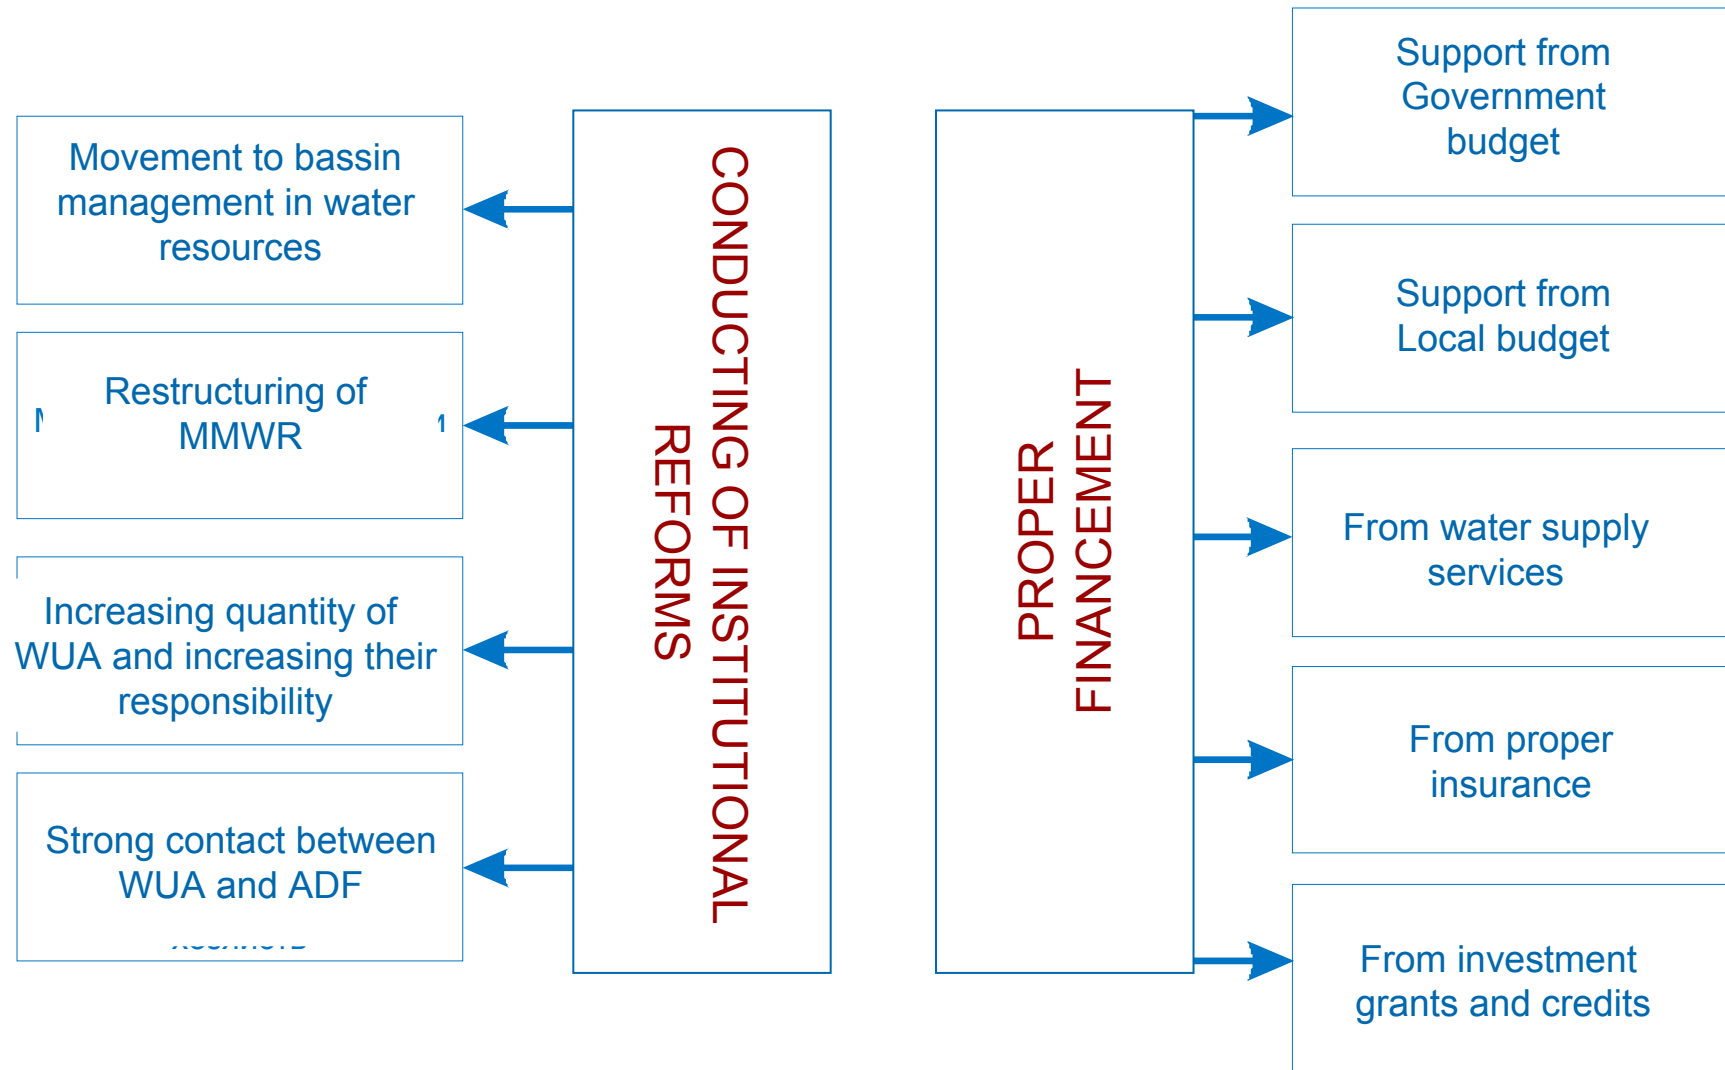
Movement to bassin management in water resources

Restructuring of MMWR

Increasing quantity of WUA and increasing their responsibility

Strong contact between WUA and ADF

CONDUCTING OF INSTITUTIONAL REFORMS

PROPER FINANCEMENT

Support from Government budget

Support from Local budget

From water supply services

From proper insurance

From investment grants and credits